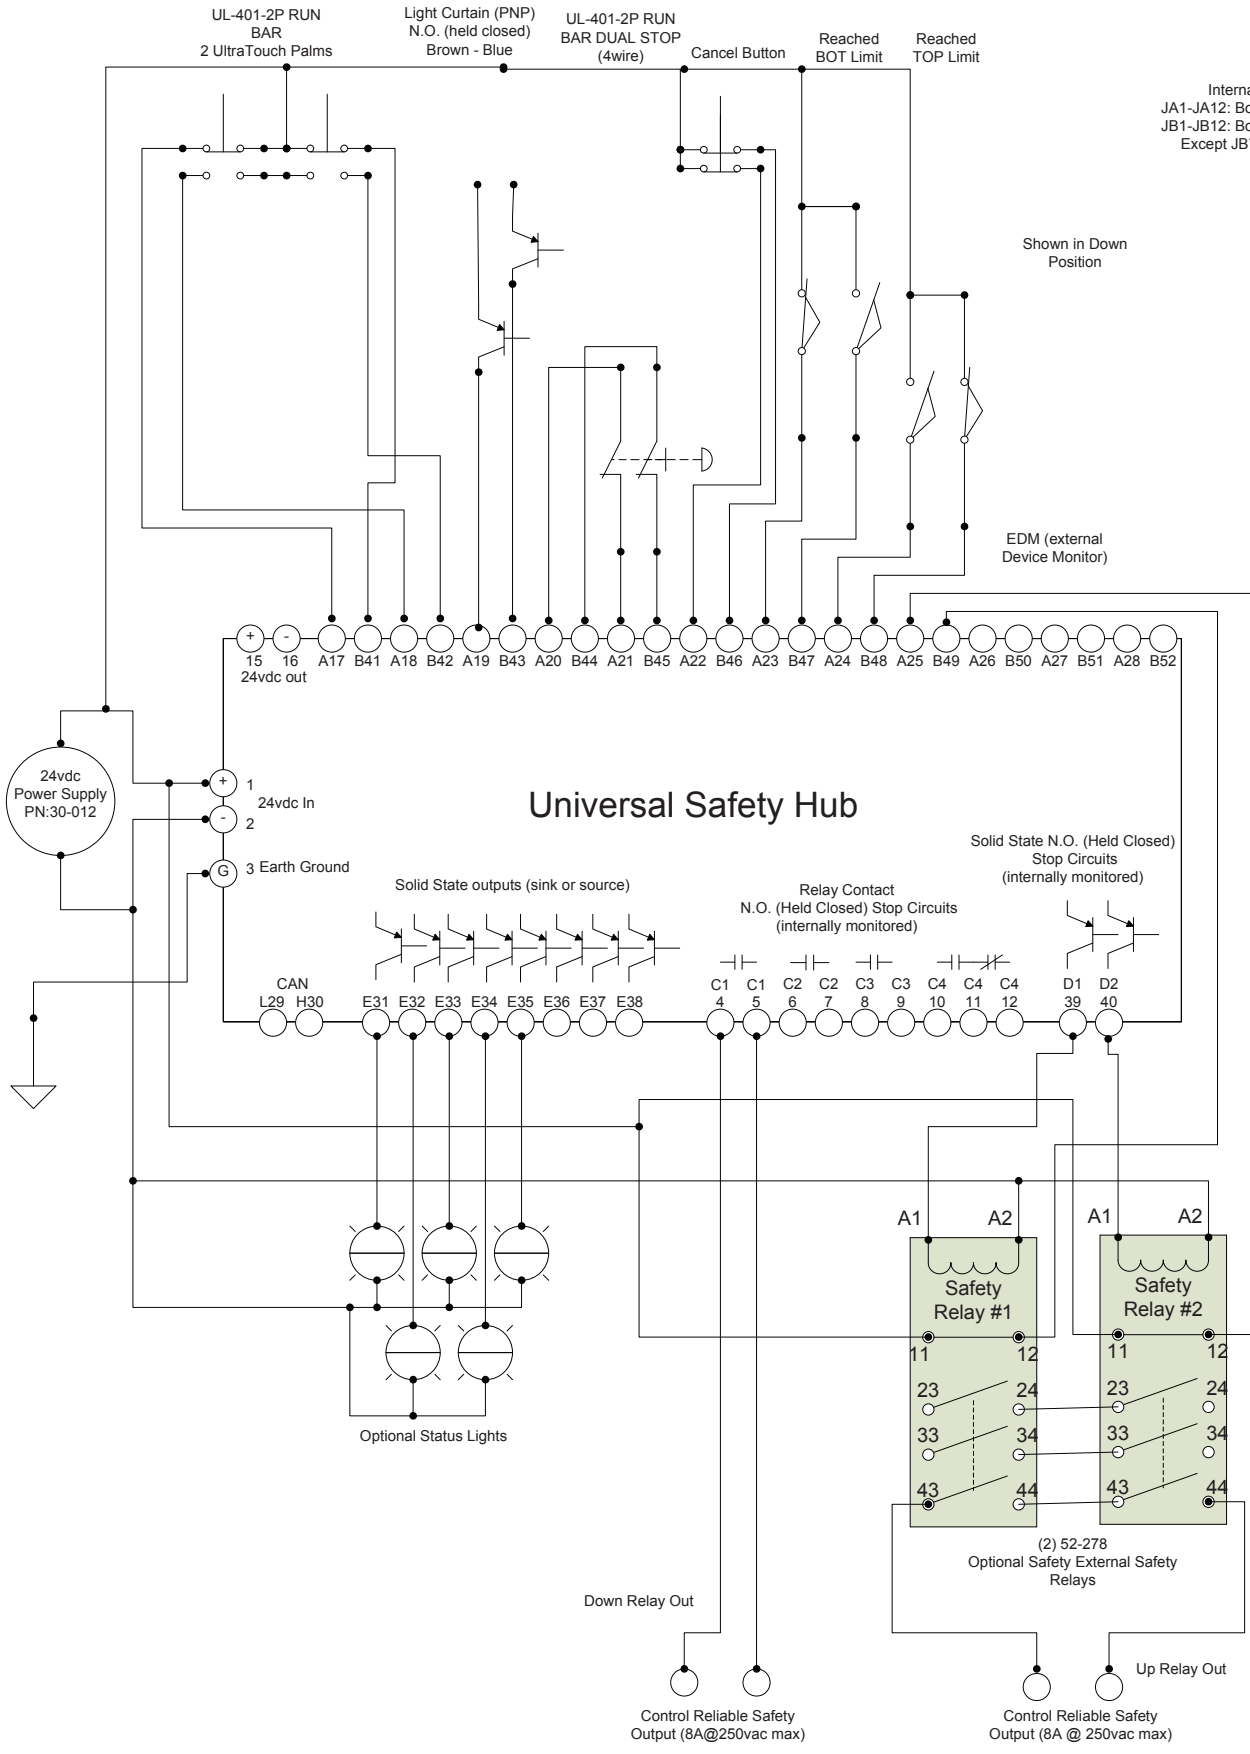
UL-401-2P RUN BAR 2 UltraTouch Palms

Light Curtain (PNP) N.O. (held closed) Brown - Blue

UL-401-2P RUN BAR DUAL STOP (4wire)

Cancel Button

Reached BOT Limit

Reached TOP Limit

Interna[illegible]
JA1-JA12: Bo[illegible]
JB1-JB12: Bo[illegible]
Except JB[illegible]

Shown in Down Position

EDM (external Device Monitor)

+ - 
15 16 A17 B41 A18 B42 A19 B43 A20 B44 A21 B45 A22 B46 A23 B47 A24 B48 A25 B49 A26 B50 A27 B51 A28 B52
24vdc out

24vdc Power Supply PN:30-012

+ 1
24vdc In
- 2
G 3 Earth Ground

Universal Safety Hub

Solid State N.O. (Held Closed) Stop Circuits (internally monitored)

Solid State outputs (sink or source)

Relay Contact N.O. (Held Closed) Stop Circuits (internally monitored)

CAN
L29 H30 E31 E32 E33 E34 E35 E36 E37 E38

C1 C1 C2 C2 C3 C3 C4 C4 C4
4 5 6 7 8 9 10 11 12

D1 D2
39 40

A1 A2
Safety Relay #1
11 12
23 24
33 34
43 44

A1 A2
Safety Relay #2
11 12
23 24
33 34
43 44

Optional Status Lights

(2) 52-278
Optional Safety External Safety Relays

Down Relay Out

Up Relay Out

Control Reliable Safety Output (8A@250vac max)

Control Reliable Safety Output (8A @ 250vac max)